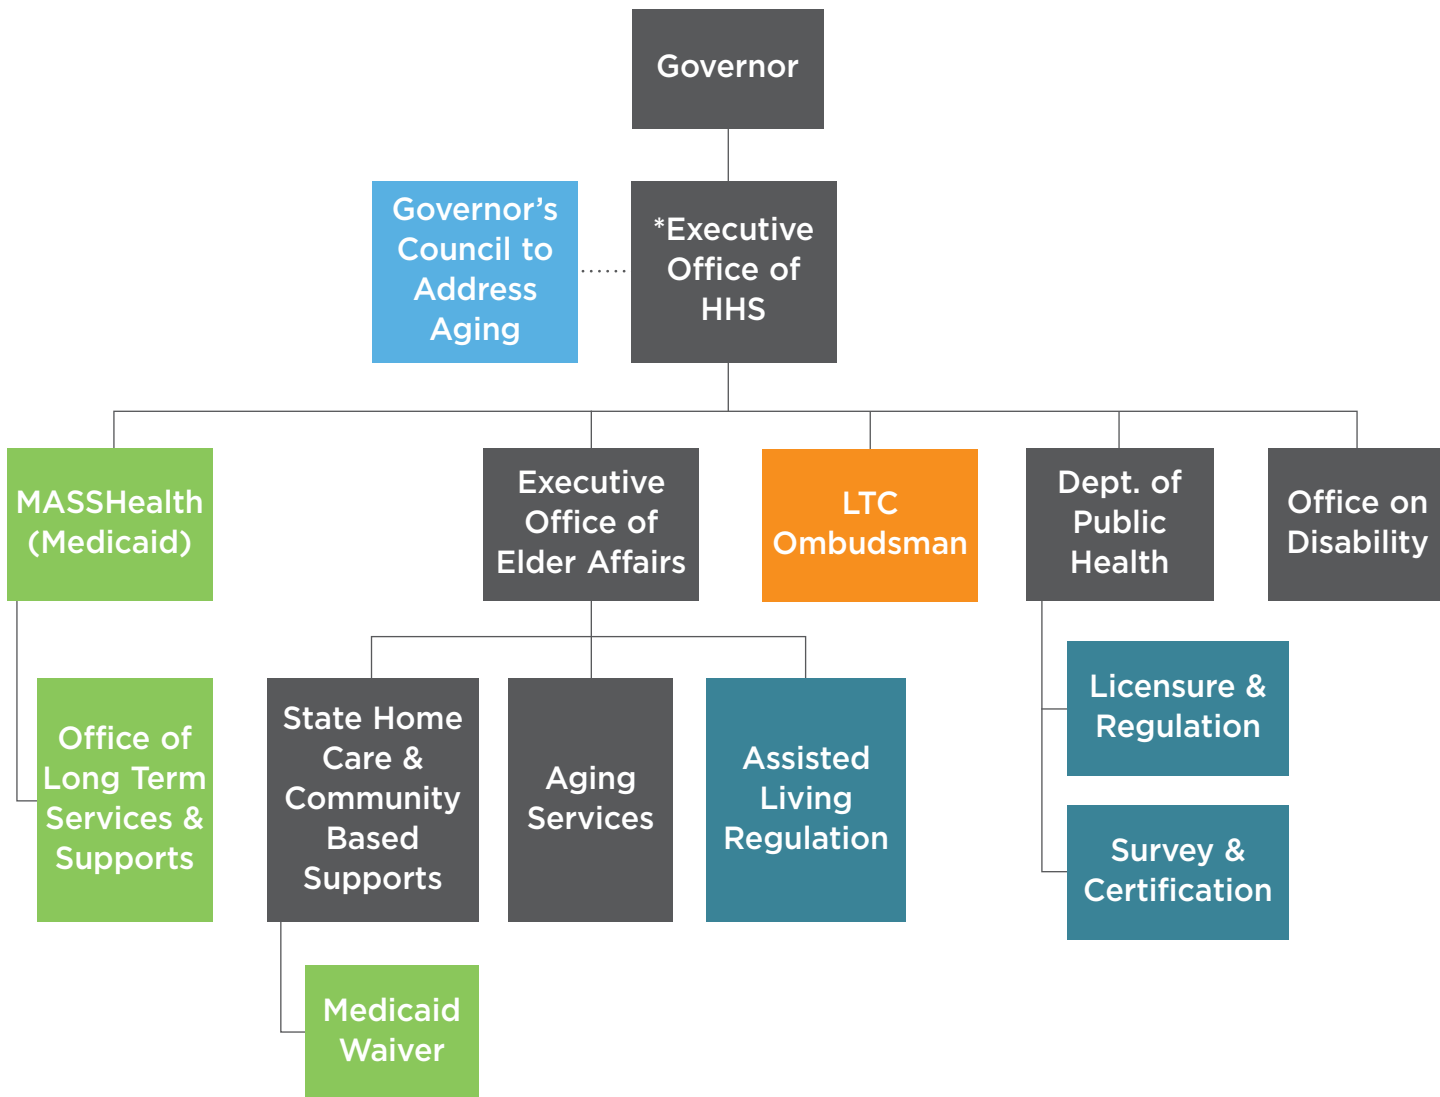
Governor

Governor's Council to Address Aging

*Executive Office of HHS

MASSHealth (Medicaid)

Executive Office of Elder Affairs

LTC Ombudsman

Dept. of Public Health

Office on Disability

Office of Long Term Services & Supports

State Home Care & Community Based Supports

Aging Services

Assisted Living Regulation

Licensure & Regulation

Survey & Certification

Medicaid Waiver